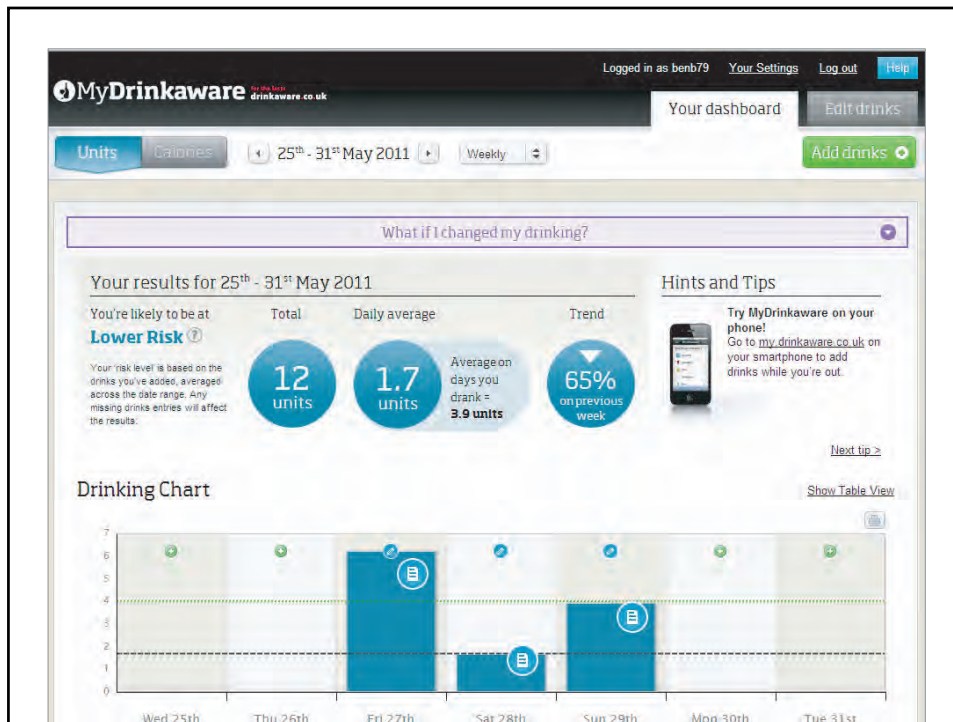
MyDrinkaware for the facts drinkaware.co.uk

Logged in as benb79 Your Settings Log out Help

Your dashboard Edit drinks

Units Calories

25$^{th}$ - 31$^{st}$ May 2011 Weekly

Add drinks

What if I changed my drinking?

Your results for 25$^{th}$ - 31$^{st}$ May 2011

You're likely to be at
Lower Risk

Your 'risk level' is based on the drinks you've added, averaged across the date range. Any missing drinks entries will affect the results.

Total
12 units

Daily average
1.7 units

Average on days you drank = 3.9 units

Trend
65% on previous week

Hints and Tips

Try MyDrinkaware on your phone!
Go to my.drinkaware.co.uk on your smartphone to add drinks while you're out.

Next tip >

Drinking Chart

Show Table View

7
6
5
4
3
2
1
0

Wed 25th Thu 26th Fri 27th Sat 28th Sun 29th Mon 30th Tue 31st